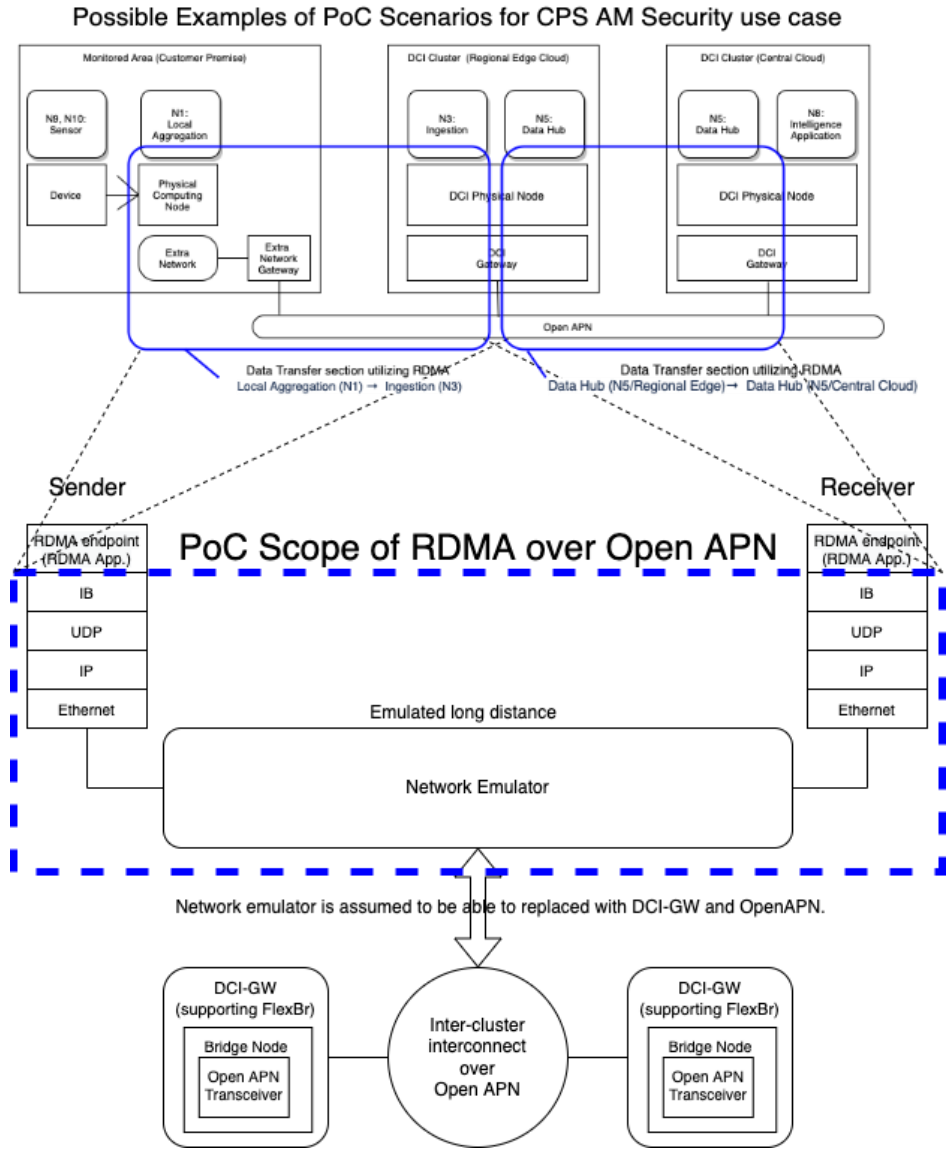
Possible Examples of PoC Scenarios for CPS AM Security use case

Monitored Area (Customer Premise)

N9, N10: Sensor

N1: Local Aggregation

Device

Physical Computing Node

Extra Network

Extra Network Gateway

DCI Cluster (Regional Edge Cloud)

N3: Ingestion

N5: Data Hub

DCI Physical Node

DCI Gateway

DCI Cluster (Central Cloud)

N5: Data Hub

N8: Intelligence Application

DCI Physical Node

DCI Gateway

Open APN

Data Transfer section utilizing RDMA
Local Aggregation (N1) → Ingestion (N3)

Data Transfer section utilizing RDMA
Data Hub (N5/Regional Edge) → Data Hub (N5/Central Cloud)

Sender

Receiver

PoC Scope of RDMA over Open APN

RDMA endpoint (RDMA App.)

IB

UDP

IP

Ethernet

RDMA endpoint (RDMA App.)

IB

UDP

IP

Ethernet

Emulated long distance

Network Emulator

Network emulator is assumed to be able to replaced with DCI-GW and OpenAPN.

DCI-GW (supporting FlexBr)

Bridge Node

Open APN Transceiver

Inter-cluster interconnect over Open APN

DCI-GW (supporting FlexBr)

Bridge Node

Open APN Transceiver